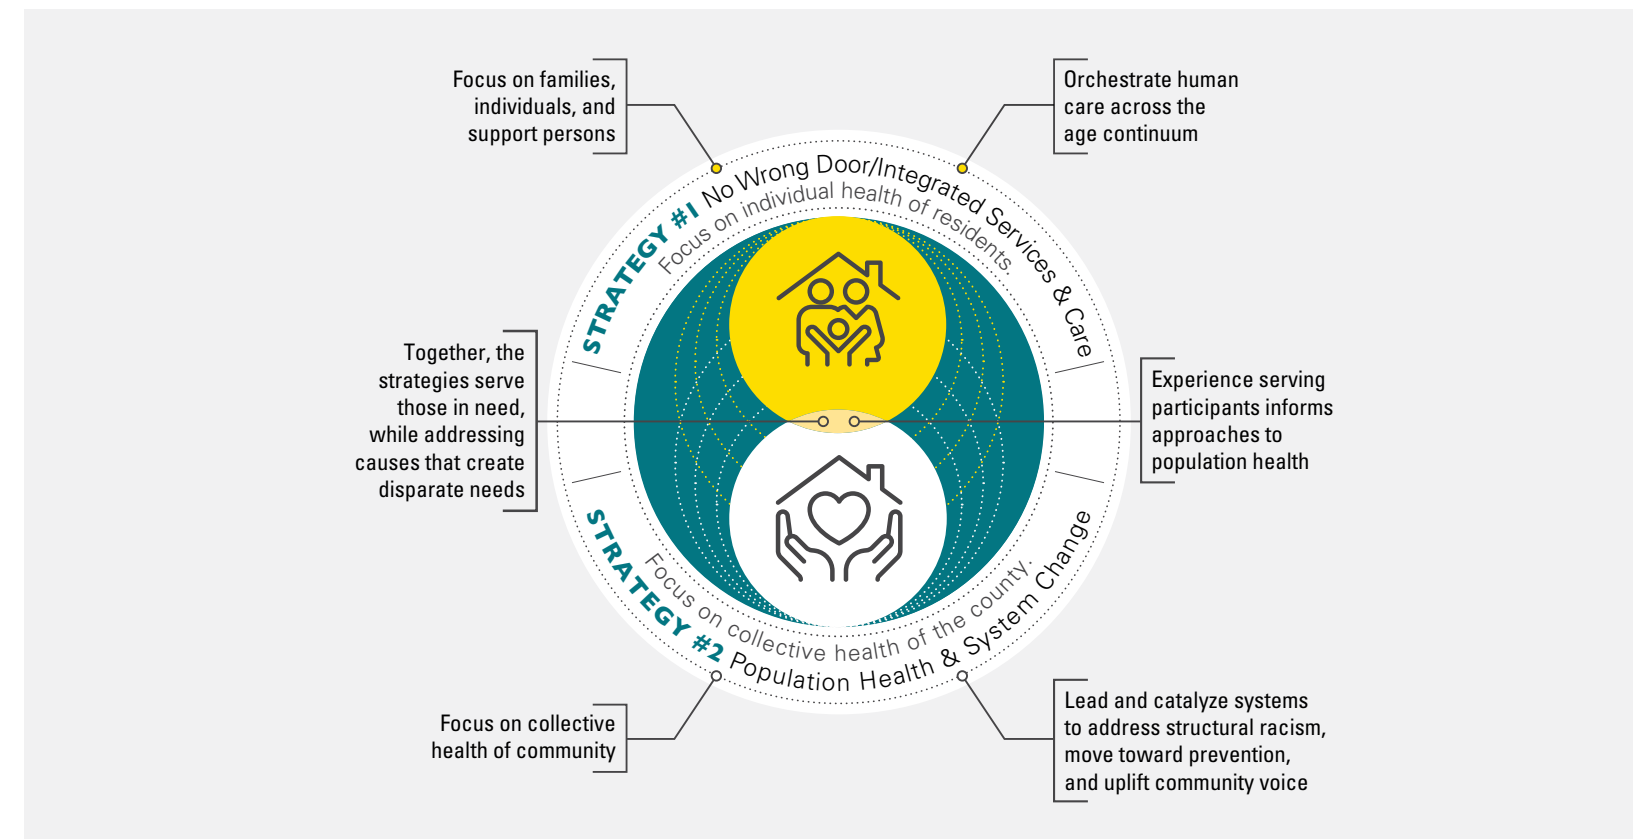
Focus on families, individuals, and support persons

Orchestrate human care across the age continuum

STRATEGY #1 No Wrong Door/Integrated Services & Care

Focus on individual health of residents.

Together, the strategies serve those in need, while addressing causes that create disparate needs

Experience serving participants informs approaches to population health

STRATEGY #2 Population Health & System Change

Focus on collective health of the county.

Focus on collective health of community

Lead and catalyze systems to address structural racism, move toward prevention, and uplift community voice